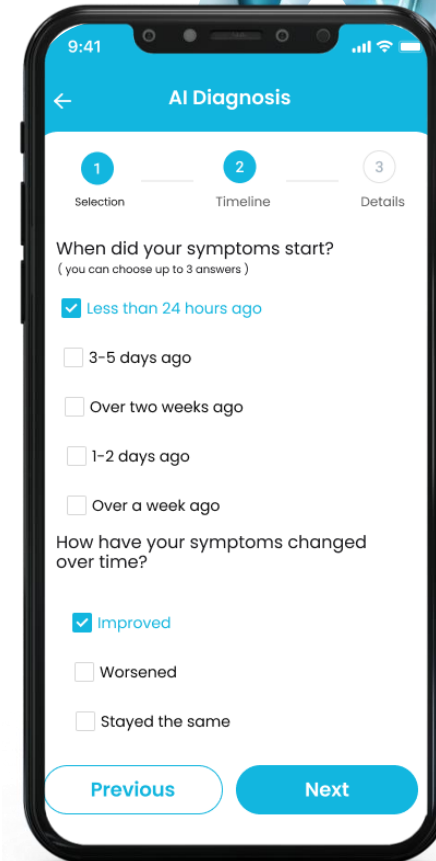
9:41

AI Diagnosis

1 Selection
2 Timeline
3 Details

When did your symptoms start?
( you can choose up to 3 answers )

Less than 24 hours ago

3-5 days ago

Over two weeks ago

1-2 days ago

Over a week ago

How have your symptoms changed over time?

Improved

Worsened

Stayed the same

Previous

Next